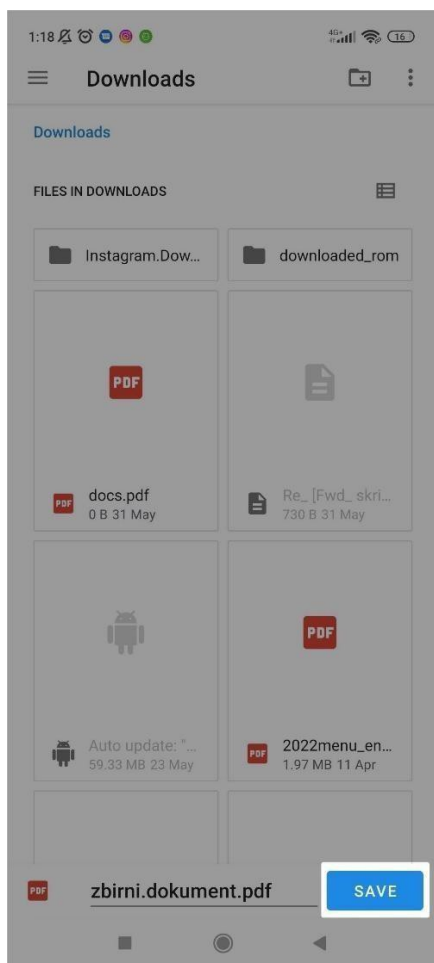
1:18

4G+

16

Downloads

Downloads

FILES IN DOWNLOADS

Instagram.Dow...

downloaded_rom

PDF

docs.pdf
0 B 31 May

Re_ [Fwd_ skri...
730 B 31 May

Auto update: "...
59.33 MB 23 May

PDF

2022menu_en...
1.97 MB 11 Apr

zbirni.dokument.pdf

SAVE